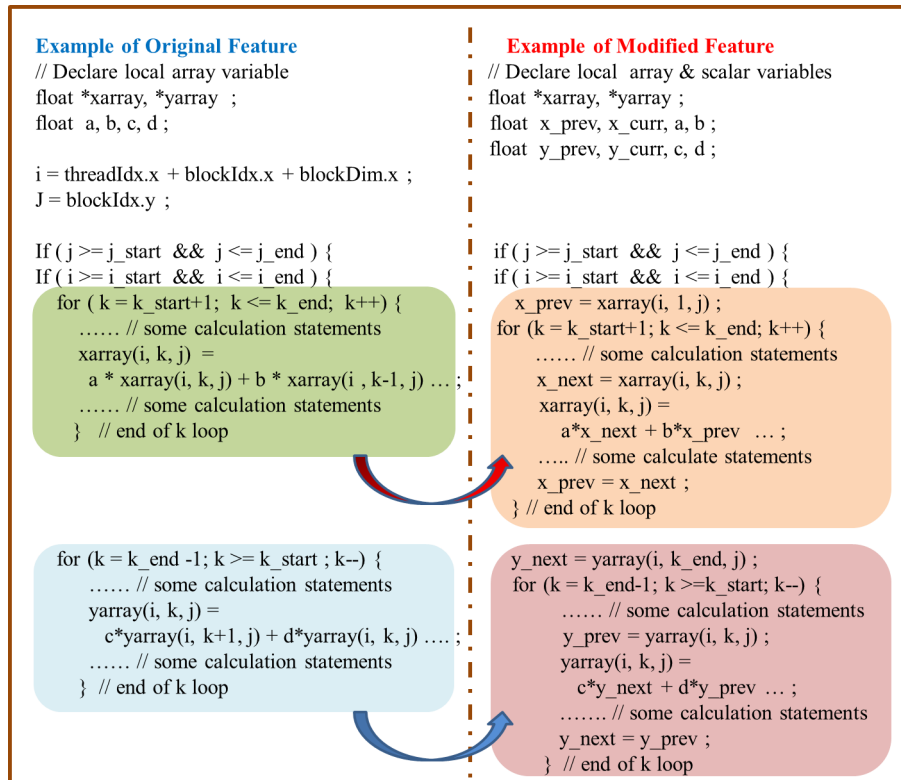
Example of Original Feature
// Declare local array variable
float *xarray, *yarray ;
float a, b, c, d ;

i = threadIdx.x + blockIdx.x + blockDim.x ;
J = blockIdx.y ;

If ( j >= j_start && j <= j_end ) {
If ( i >= i_start && i <= i_end ) {
for ( k = k_start+1; k <= k_end; k++) {
…… // some calculation statements
xarray(i, k, j) =
a * xarray(i, k, j) + b * xarray(i , k-1, j) … ;
…… // some calculation statements
} // end of k loop

for (k = k_end -1; k >= k_start ; k--) {
…… // some calculation statements
yarray(i, k, j) =
c*yarray(i, k+1, j) + d*yarray(i, k, j) …. ;
…… // some calculation statements
} // end of k loop

Example of Modified Feature
// Declare local array & scalar variables
float *xarray, *yarray ;
float x_prev, x_curr, a, b ;
float y_prev, y_curr, c, d ;

if ( j >= j_start && j <= j_end ) {
if ( i >= i_start && i <= i_end ) {
x_prev = xarray(i, 1, j) ;
for (k = k_start+1; k <= k_end; k++) {
…… // some calculation statements
x_next = xarray(i, k, j) ;
xarray(i, k, j) =
a*x_next + b*x_prev … ;
….. // some calculate statements
x_prev = x_next ;
} // end of k loop

y_next = yarray(i, k_end, j) ;
for (k = k_end-1; k >=k_start; k--) {
…… // some calculation statements
y_prev = yarray(i, k, j) ;
yarray(i, k, j) =
c*y_next + d*y_prev … ;
……. // some calculation statements
y_next = y_prev ;
} // end of k loop